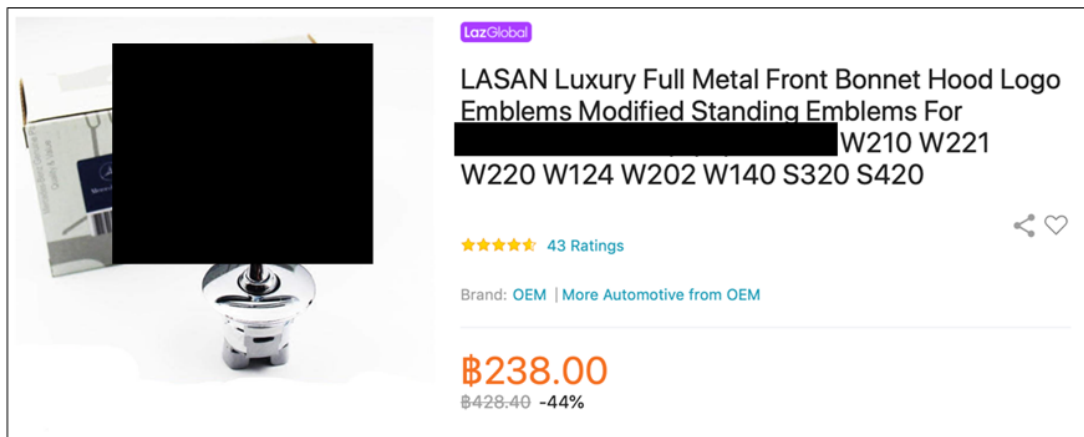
LazGlobal

LASAN Luxury Full Metal Front Bonnet Hood Logo Emblems Modified Standing Emblems For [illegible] W210 W221 W220 W124 W202 W140 S320 S420

43 Ratings

Brand: OEM | More Automotive from OEM

฿238.00

฿428.40 -44%